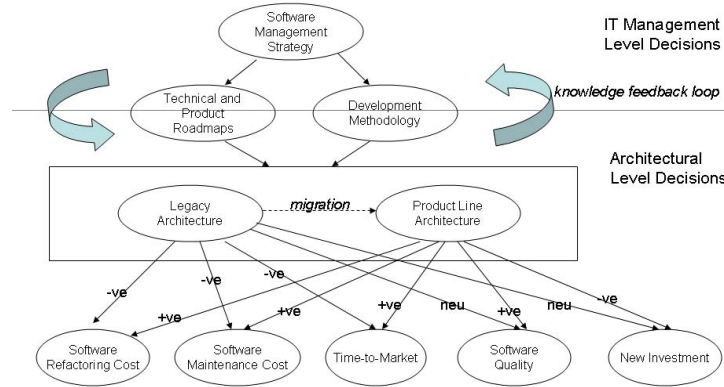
Software Management Strategy

IT Management Level Decisions

Technical and Product Roadmaps

Development Methodology

knowledge feedback loop

Architectural Level Decisions

Legacy Architecture

migration

Product Line Architecture

-ve

-ve

-ve

+ve

+ve

+ve

neu

+ve

neu

-ve

Software Refactoring Cost

Software Maintenance Cost

Time-to-Market

Software Quality

New Investment